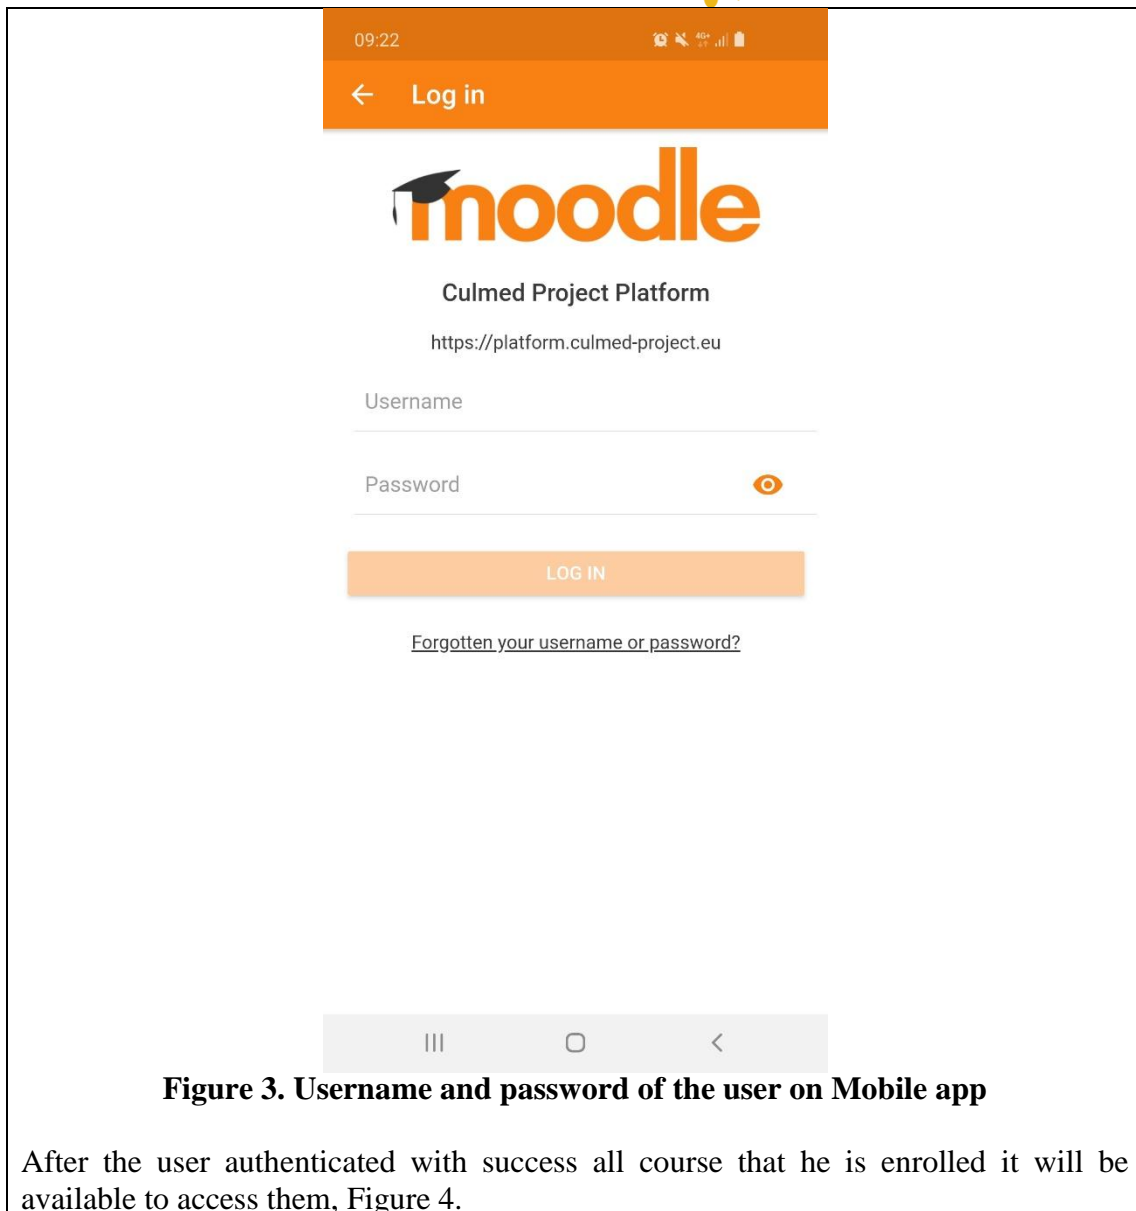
09:22

Log in

moodle

Culmed Project Platform

https://platform.culmed-project.eu

Username

Password

LOG IN

Forgotten your username or password?

Figure 3. Username and password of the user on Mobile app

After the user authenticated with success all course that he is enrolled it will be available to access them, Figure 4.